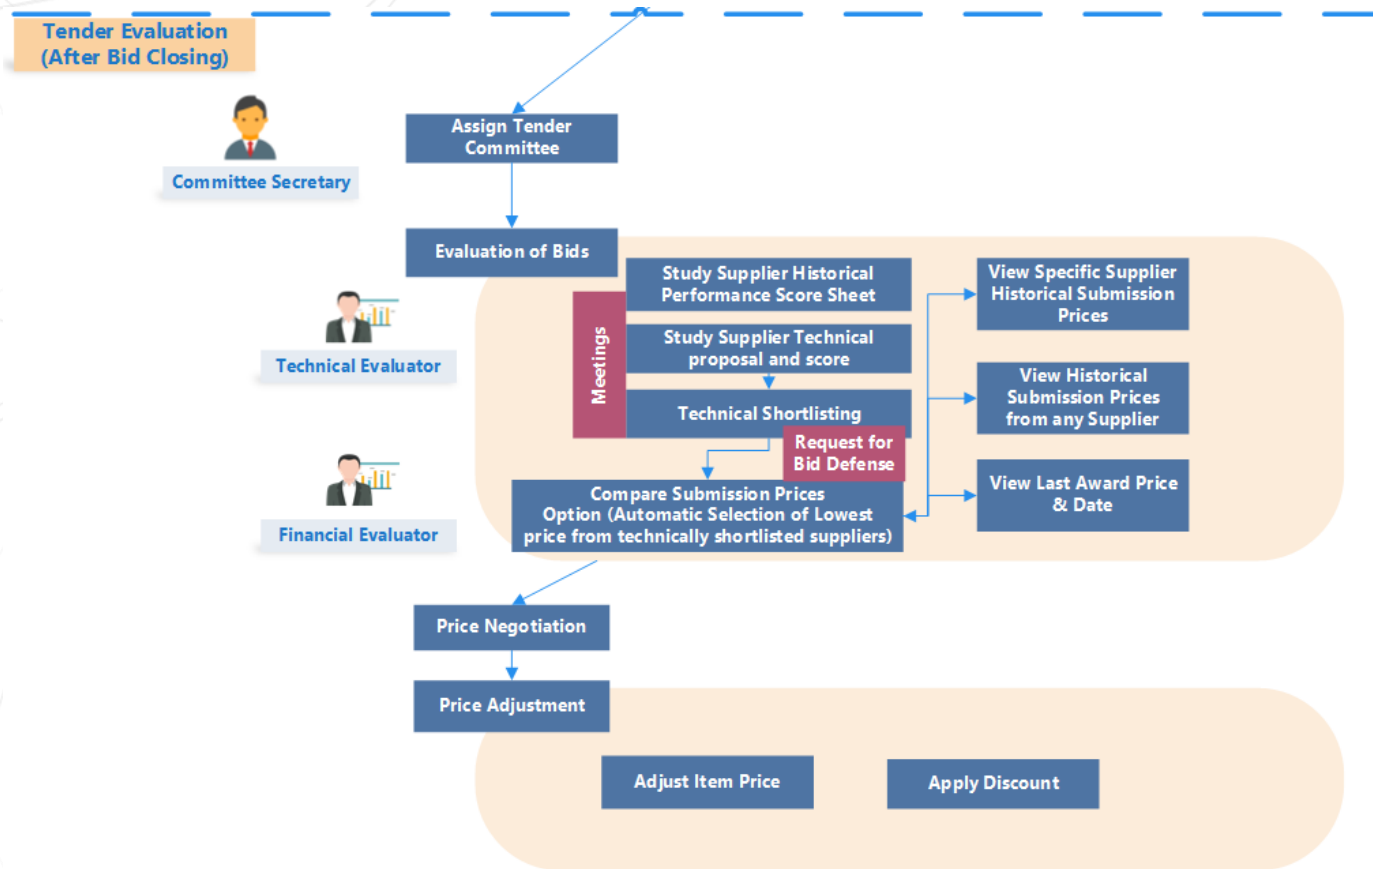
Tender Evaluation (After Bid Closing)

Committee Secretary

Assign Tender Committee

Evaluation of Bids

Technical Evaluator

Meetings

Study Supplier Historical Performance Score Sheet

Study Supplier Technical proposal and score

Technical Shortlisting

Request for Bid Defense

View Specific Supplier Historical Submission Prices

View Historical Submission Prices from any Supplier

View Last Award Price & Date

Financial Evaluator

Compare Submission Prices Option (Automatic Selection of Lowest price from technically shortlisted suppliers)

Price Negotiation

Price Adjustment

Adjust Item Price

Apply Discount